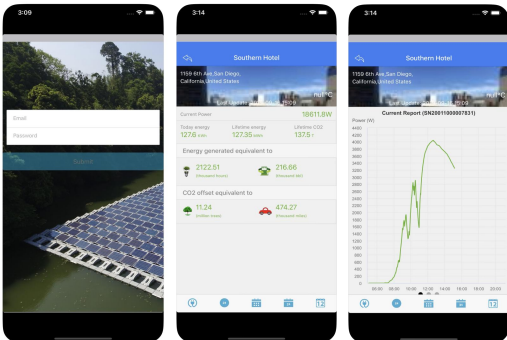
3:09

Email

Password

Submit

3:14

Southern Hotel

1159 6th Ave,San Diego, California,United States

null°C

Last Update: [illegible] 15:05

Current Power 18611.8W

Today energy 127.6 kWh

Lifetime energy 127.35 MWh

Lifetime CO2 137.5 t

Energy generated equivalent to

2122.51 (thousand hours)

216.66 (thousand Mil)

CO2 offset equivalent to

11.24 (million trees)

474.27 (thousand plans)

12

3:14

Southern Hotel

1159 6th Ave,San Diego, California,United States

null°C

Last Update: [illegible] 15:05

Current Report (SN20011000007831)

Power (W)

4400
4200
4000
3800
3600
3400
3200
3000
2800
2600
2400
2200
2000
1800
1600
1400
1200
1000
800
600
400
200
0

06:00 08:00 10:00 12:00 14:00 16:00

12